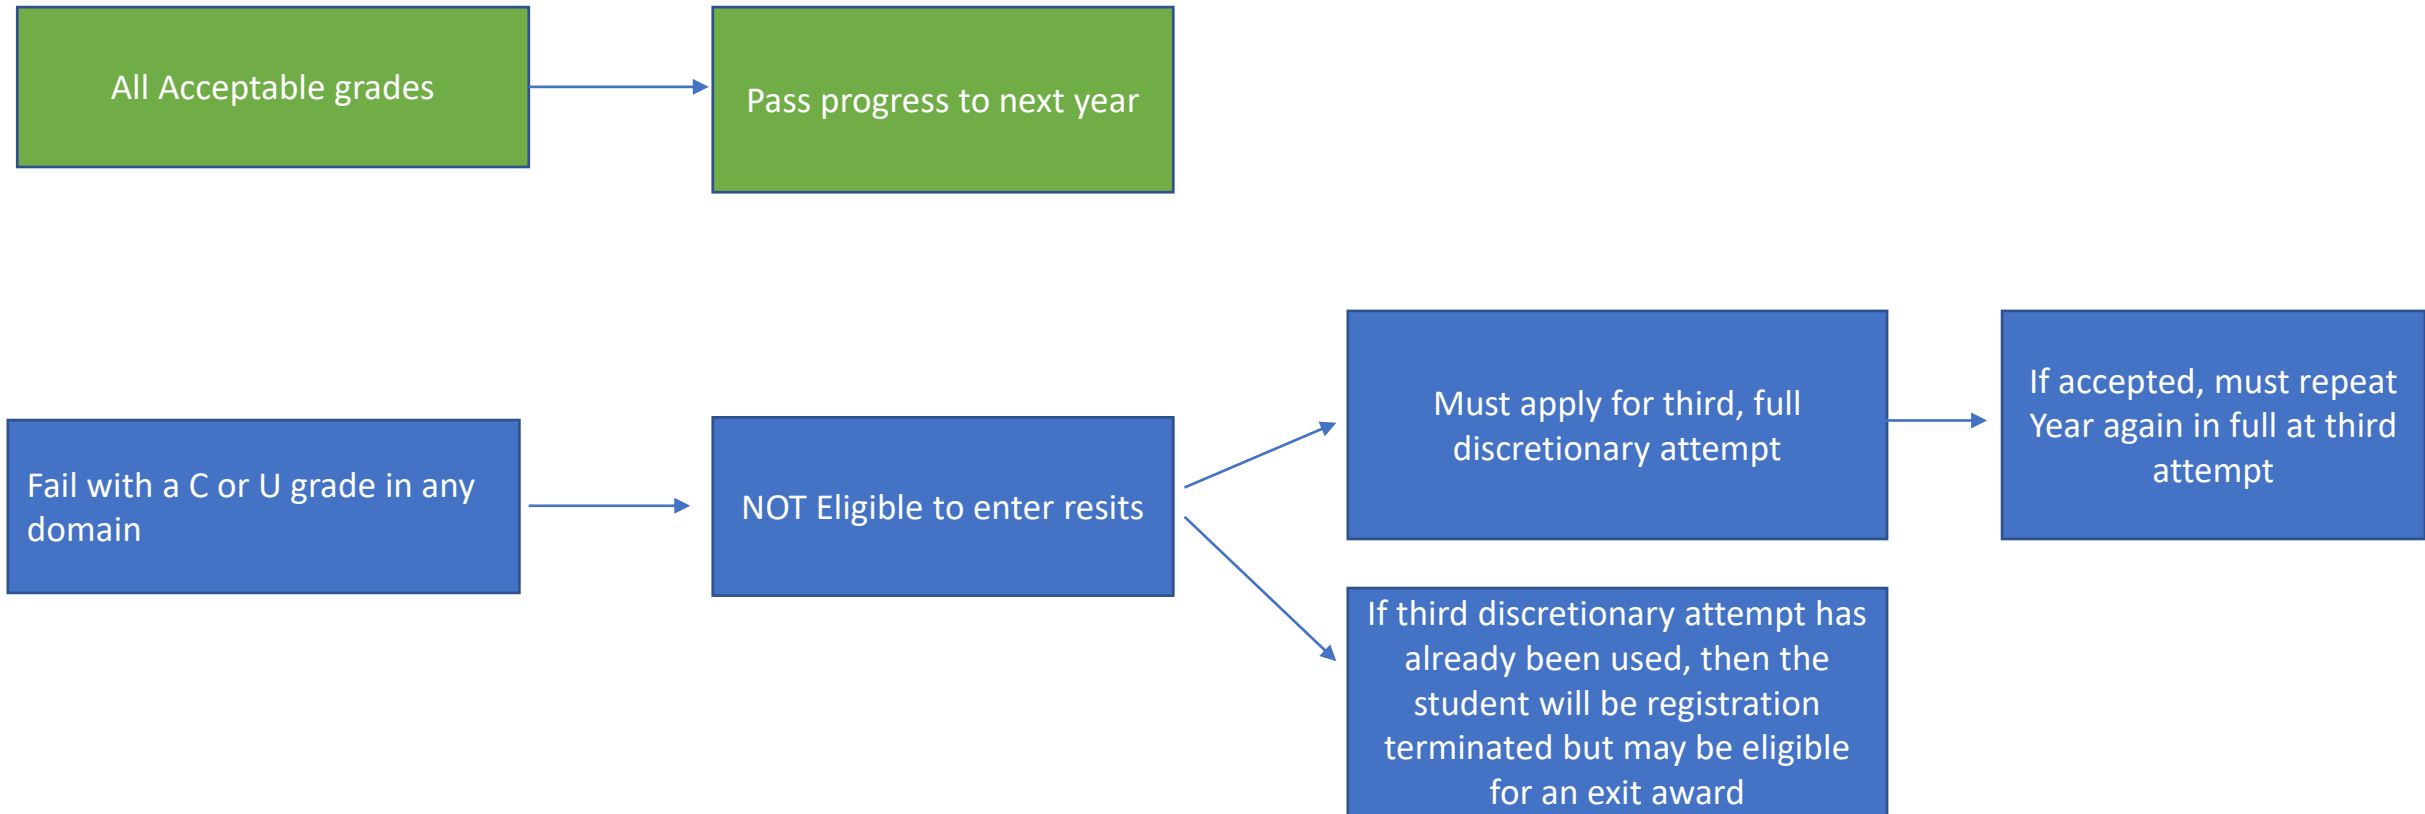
All Acceptable grades

Pass progress to next year

Fail with a C or U grade in any domain

NOT Eligible to enter resits

Must apply for third, full discretionary attempt

If accepted, must repeat Year again in full at third attempt

If third discretionary attempt has already been used, then the student will be registration terminated but may be eligible for an exit award